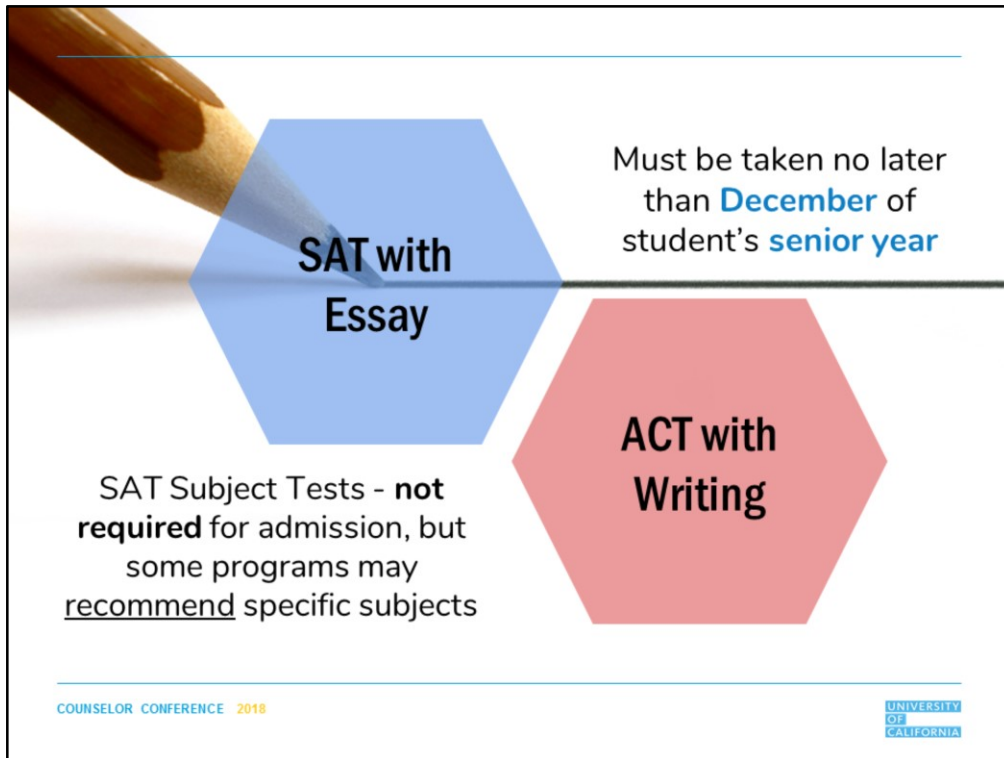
SAT with Essay

Must be taken no later than **December** of student's **senior year**

ACT with Writing

SAT Subject Tests - **not required** for admission, but some programs may recommend specific subjects

COUNSELOR CONFERENCE 2018

UNIVERSITY OF CALIFORNIA